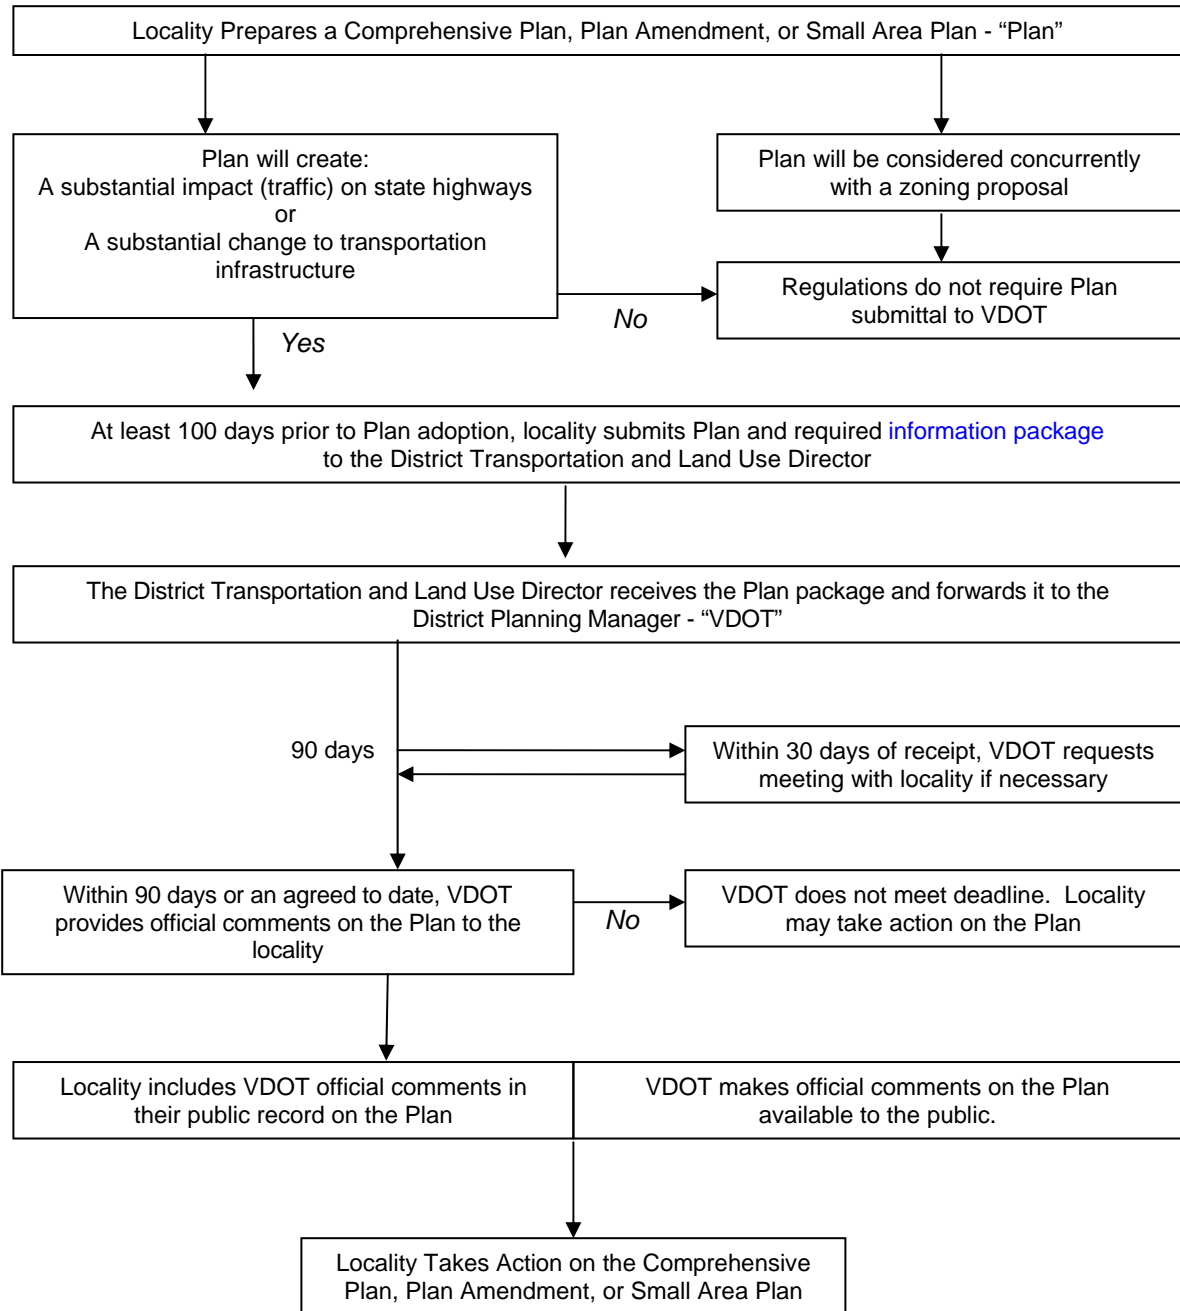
Locality Prepares a Comprehensive Plan, Plan Amendment, or Small Area Plan - “Plan”

Plan will create:
A substantial impact (traffic) on state highways
or
A substantial change to transportation infrastructure

Plan will be considered concurrently with a zoning proposal

No

Regulations do not require Plan submittal to VDOT

Yes

At least 100 days prior to Plan adoption, locality submits Plan and required information package to the District Transportation and Land Use Director

The District Transportation and Land Use Director receives the Plan package and forwards it to the District Planning Manager - “VDOT”

90 days

Within 30 days of receipt, VDOT requests meeting with locality if necessary

Within 90 days or an agreed to date, VDOT provides official comments on the Plan to the locality

No

VDOT does not meet deadline. Locality may take action on the Plan

Locality includes VDOT official comments in their public record on the Plan

VDOT makes official comments on the Plan available to the public.

Locality Takes Action on the Comprehensive Plan, Plan Amendment, or Small Area Plan